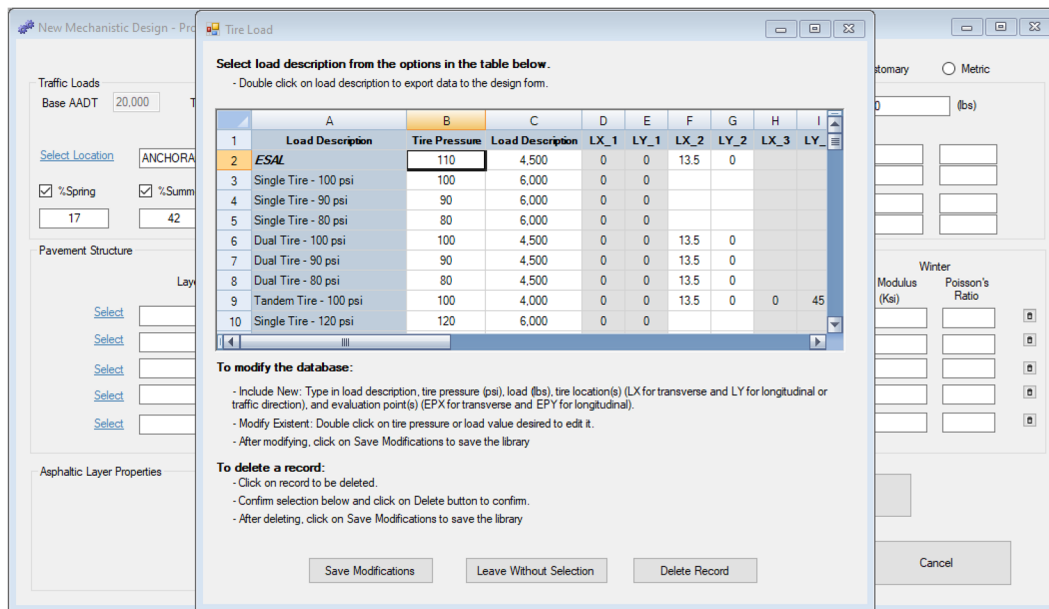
New Mechanistic Design - Pro

Traffic Loads

Base AADT 20,000 T

Select Location ANCHORA

%Spring %Summ

17 42

Pavement Structure

Laye

Select

Select

Select

Select

Select

Asphaltic Layer Properties

Tire Load

Select load description from the options in the table below.

- Double click on load description to export data to the design form.

| | A | B | C | D | E | F | G | H | I |
|---|---|---|---|---|---|---|---|---|---|
| 1 | Load Description | Tire Pressure | Load Description | LX_1 | LY_1 | LX_2 | LY_2 | LX_3 | LY_ |
| 2 | ESAL | 110 | 4,500 | 0 | 0 | 13.5 | 0 | | |
| 3 | Single Tire - 100 psi | 100 | 6,000 | 0 | 0 | | | | |
| 4 | Single Tire - 90 psi | 90 | 6,000 | 0 | 0 | | | | |
| 5 | Single Tire - 80 psi | 80 | 6,000 | 0 | 0 | | | | |
| 6 | Dual Tire - 100 psi | 100 | 4,500 | 0 | 0 | 13.5 | 0 | | |
| 7 | Dual Tire - 90 psi | 90 | 4,500 | 0 | 0 | 13.5 | 0 | | |
| 8 | Dual Tire - 80 psi | 80 | 4,500 | 0 | 0 | 13.5 | 0 | | |
| 9 | Tandem Tire - 100 psi | 100 | 4,000 | 0 | 0 | 13.5 | 0 | 0 | 45 |
| 10 | Single Tire - 120 psi | 120 | 6,000 | 0 | 0 | | | | |

To modify the database:

- Include New: Type in load description, tire pressure (psi), load (lbs), tire location(s) (LX for transverse and LY for longitudinal or traffic direction), and evaluation point(s) (EPX for transverse and EPY for longitudinal).

- Modify Existent: Double click on tire pressure or load value desired to edit it.

- After modifying, click on Save Modifications to save the library

To delete a record:

- Click on record to be deleted.

- Confirm selection below and click on Delete button to confirm.

- After deleting, click on Save Modifications to save the library

Save Modifications

Leave Without Selection

Delete Record

stomary

Metric

0 (lbs)

Winter

Modulus (Ksi)

Poisson's Ratio

Cancel